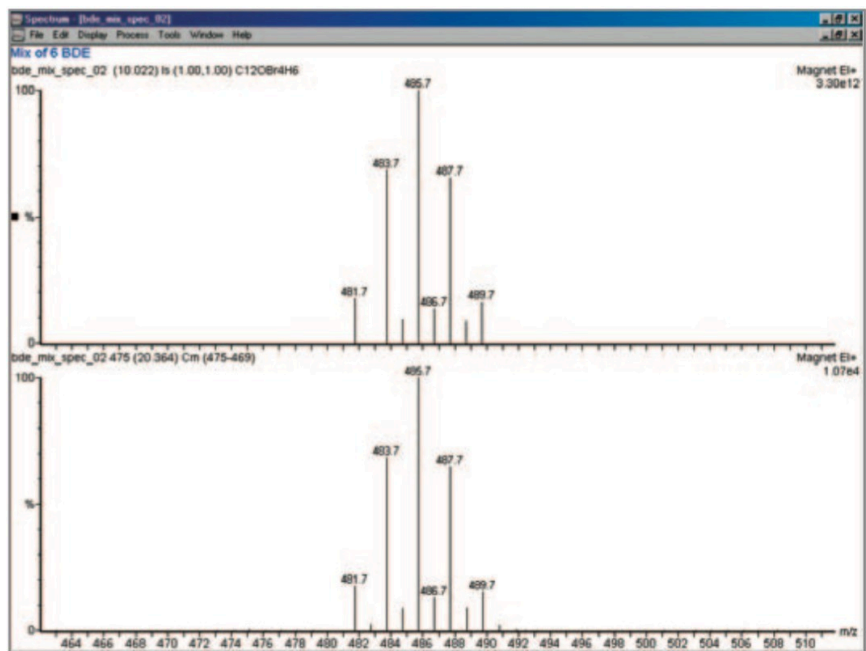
Spectrum - [bde_mix_spec_02]
File Edit Display Process Tools Window Help
Mix of 6 BDE
bde_mix_spec_02 (10.022) Is (1.00,1.00) C12OBr4H6
Magnet EI+
3.30e12
100
%
0
495.7
483.7
487.7
481.7
486.7
489.7
bde_mix_spec_02 475 (20.364) Cm (475-469)
Magnet EI+
1.07e4
100
%
0
495.7
483.7
487.7
481.7
486.7
489.7
464 466 468 470 472 474 476 478 480 482 484 486 488 490 492 494 496 498 500 502 504 506 508 510
m/z